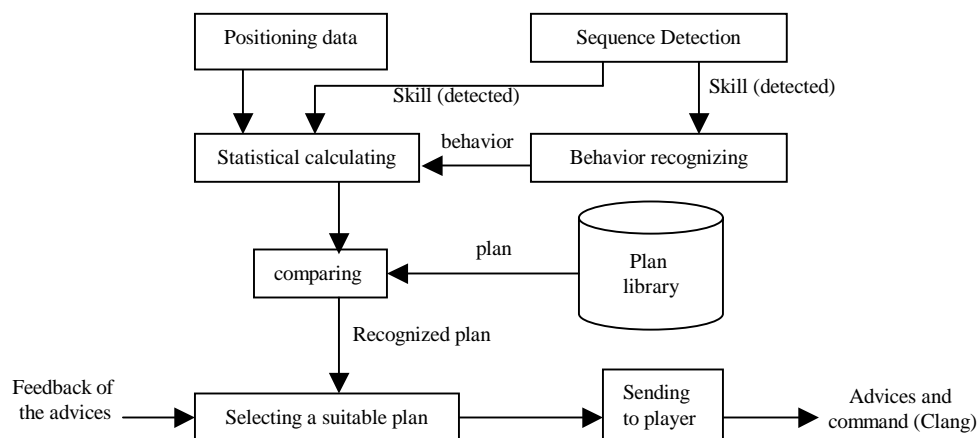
Positioning data

Sequence Detection

Skill (detected)

Skill (detected)

behavior

Statistical calculating

Behavior recognizing

plan

comparing

Plan library

Recognized plan

Feedback of the advices

Selecting a suitable plan

Sending to player

Advices and command (Clang)